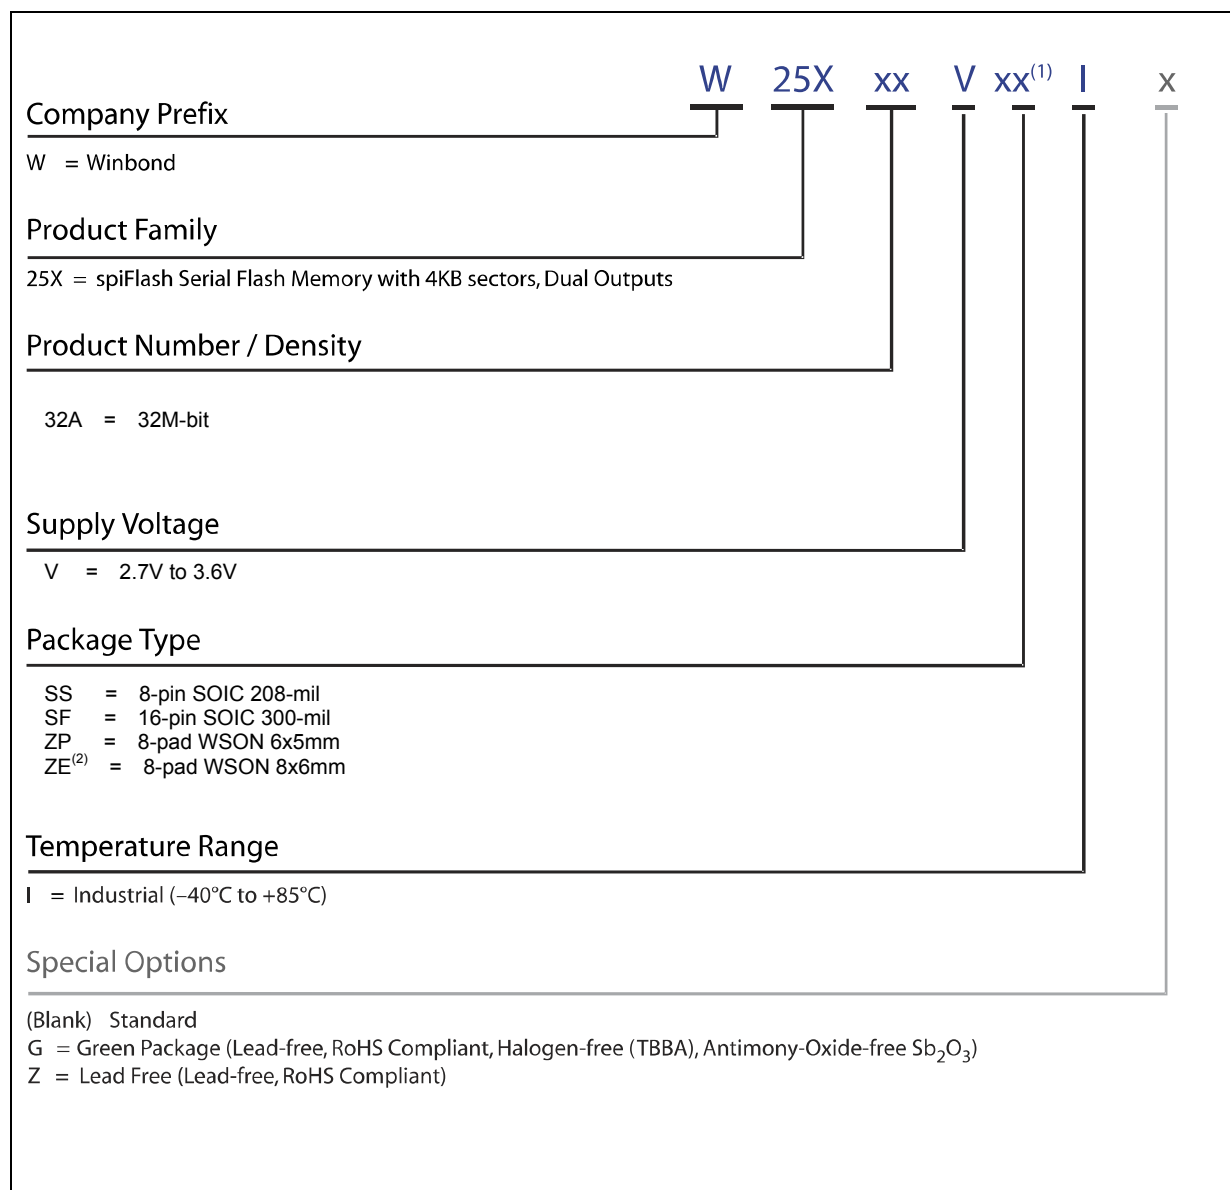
W 25X xx V xx$^{(1)}$ I x

Company Prefix

W = Winbond

Product Family

25X = spiFlash Serial Flash Memory with 4KB sectors, Dual Outputs

Product Number / Density

32A = 32M-bit

Supply Voltage

V = 2.7V to 3.6V

Package Type

SS = 8-pin SOIC 208-mil
SF = 16-pin SOIC 300-mil
ZP = 8-pad WSON 6x5mm
ZE$^{(2)}$ = 8-pad WSON 8x6mm

Temperature Range

I = Industrial (–40°C to +85°C)

Special Options

(Blank) Standard
G = Green Package (Lead-free, RoHS Compliant, Halogen-free (TBBA), Antimony-Oxide-free $Sb_2O_3$)
Z = Lead Free (Lead-free, RoHS Compliant)